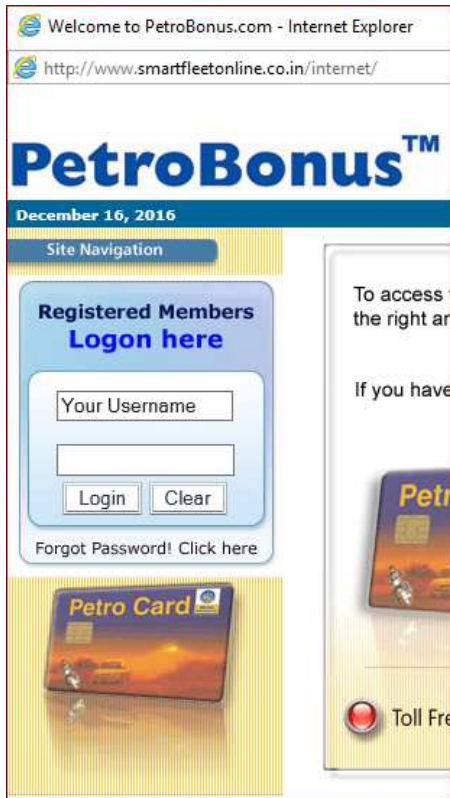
Welcome to PetroBonus.com - Internet Explorer

http://www.smartfleetonline.co.in/internet/

PetroBonus™

December 16, 2016

Site Navigation

Registered Members
Logon here

Your Username

Login Clear

Forgot Password! Click here

Petro Card

To access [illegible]
the right a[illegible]

If you have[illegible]

Petr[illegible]

Toll Fre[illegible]